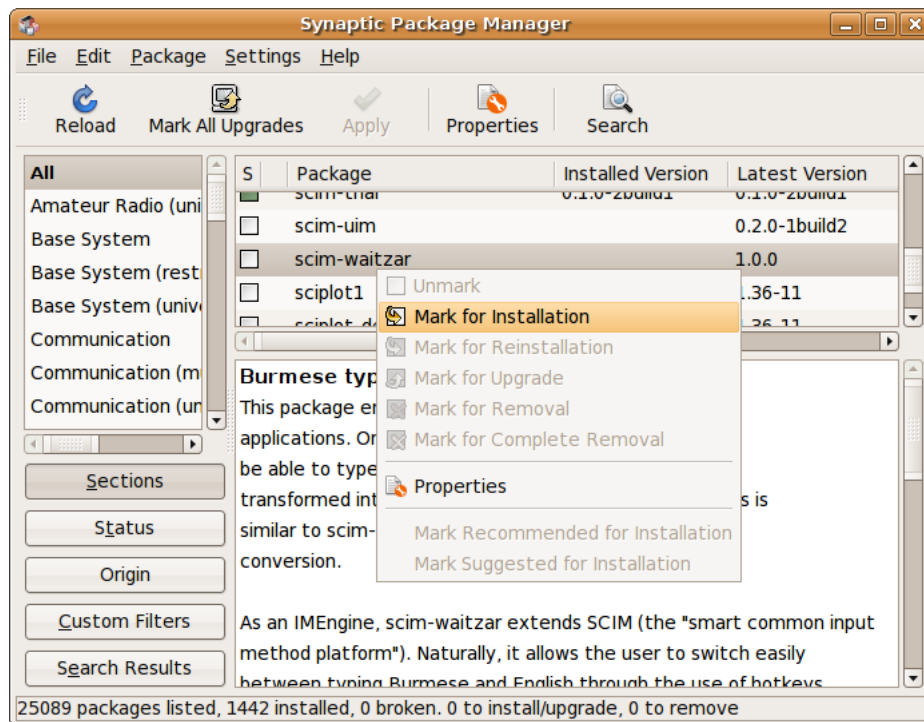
Synaptic Package Manager

File Edit Package Settings Help

Reload Mark All Upgrades Apply Properties Search

All
Amateur Radio (uni
Base System
Base System (restr
Base System (unive
Communication
Communication (mu
Communication (un

Sections
Status
Origin
Custom Filters
Search Results

| S | Package | Installed Version | Latest Version |
|---|---|---|---|
| | scim-thai | 0.1.0-2build1 | 0.1.0-2build1 |
| | scim-uim | | 0.2.0-1build2 |
| | scim-waitzar | | 1.0.0 |
| | sciplot1 | | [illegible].36-11 |
| | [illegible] | | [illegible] |

Unmark
Mark for Installation
Mark for Reinstallation
Mark for Upgrade
Mark for Removal
Mark for Complete Removal
Properties
Mark Recommended for Installation
Mark Suggested for Installation

Burmese typ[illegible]
This package en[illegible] applications. Or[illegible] be able to type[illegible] transformed int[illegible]s is similar to scim-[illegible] conversion.

As an IMEngine, scim-waitzar extends SCIM (the "smart common input method platform"). Naturally, it allows the user to switch easily between typing Burmese and English through the use of hotkeys

25089 packages listed, 1442 installed, 0 broken. 0 to install/upgrade, 0 to remove